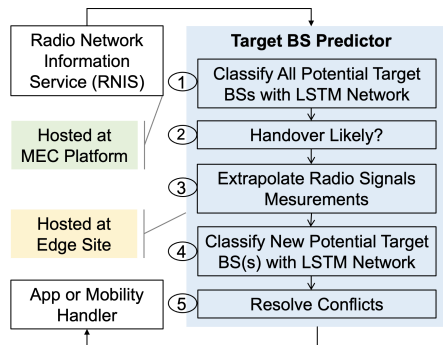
Radio Network Information Service (RNIS)

Hosted at MEC Platform

Hosted at Edge Site

App or Mobility Handler

Target BS Predictor

1 Classify All Potential Target BSs with LSTM Network

2 Handover Likely?

3 Extrapolate Radio Signals Mesurements

4 Classify New Potential Target BS(s) with LSTM Network

5 Resolve Conflicts